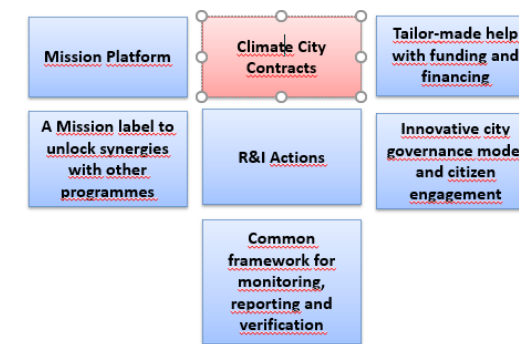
Mission Platform

Climate City Contracts

Tailor-made help with funding and financing

A Mission label to unlock synergies with other programmes

R&I Actions

Innovative city governance mode and citizen engagement

Common framework for monitoring, reporting and verification